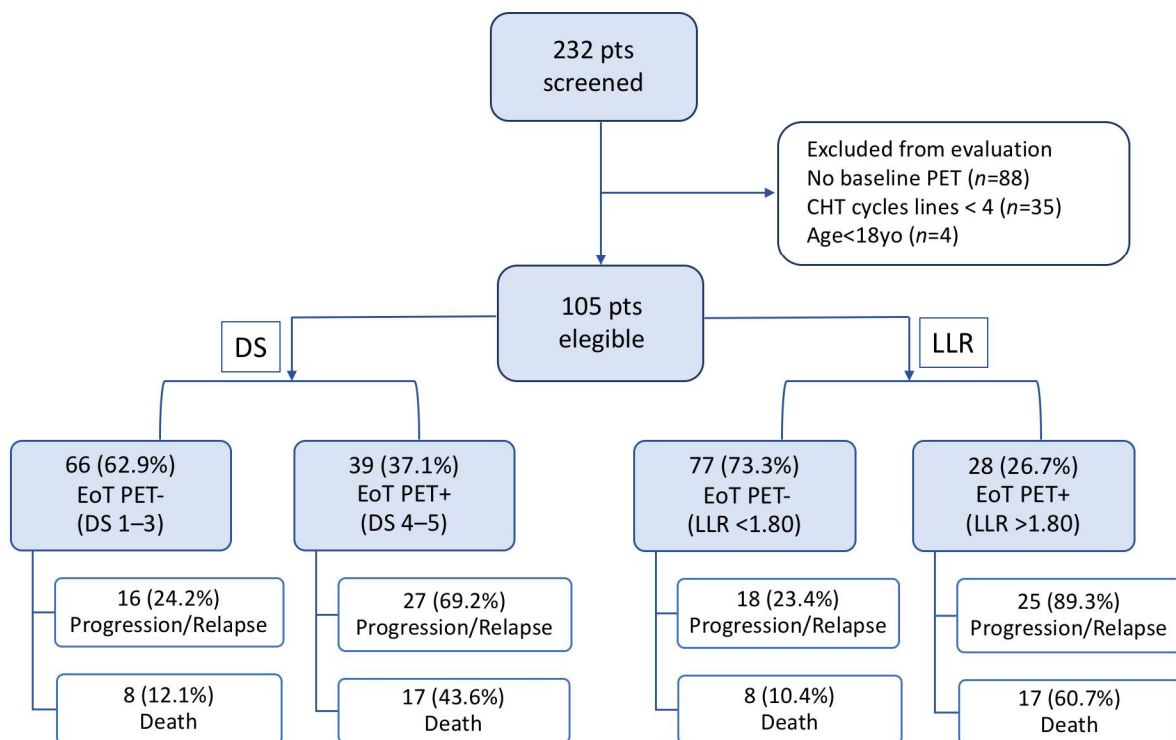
232 pts
screened

Excluded from evaluation
No baseline PET ($n$=88)
CHT cycles lines < 4 ($n$=35)
Age<18yo ($n$=4)

105 pts
elegible

DS

LLR

66 (62.9%)
EoT PET-
(DS 1–3)

16 (24.2%)
Progression/Relapse

8 (12.1%)
Death

39 (37.1%)
EoT PET+
(DS 4–5)

27 (69.2%)
Progression/Relapse

17 (43.6%)
Death

77 (73.3%)
EoT PET-
(LLR <1.80)

18 (23.4%)
Progression/Relapse

8 (10.4%)
Death

28 (26.7%)
EoT PET+
(LLR >1.80)

25 (89.3%)
Progression/Relapse

17 (60.7%)
Death